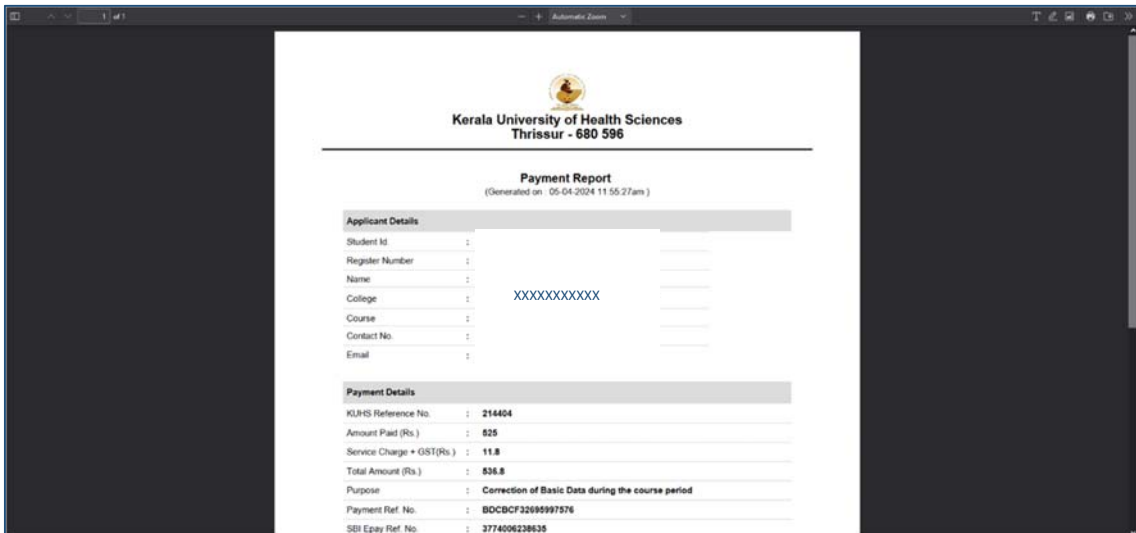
1 of 1

Automatic Zoom

Kerala University of Health Sciences
Thrissur - 680 596

Payment Report
(Generated on : 05-04-2024 11:55:27am )

Applicant Details

Student Id :
Register Number :
Name :
College :
Course :
Contact No. :
Email :

XXXXXXXXXXX

Payment Details

| | | |
|---|---|---|
| KUHS Reference No. | : | 214404 |
| Amount Paid (Rs.) | : | 525 |
| Service Charge + GST(Rs.) | : | 11.8 |
| Total Amount (Rs.) | : | 536.8 |
| Purpose | : | Correction of Basic Data during the course period |
| Payment Ref. No. | : | BDCBCF32695997576 |
| SBI Epay Ref. No. | : | 3774006238635 |